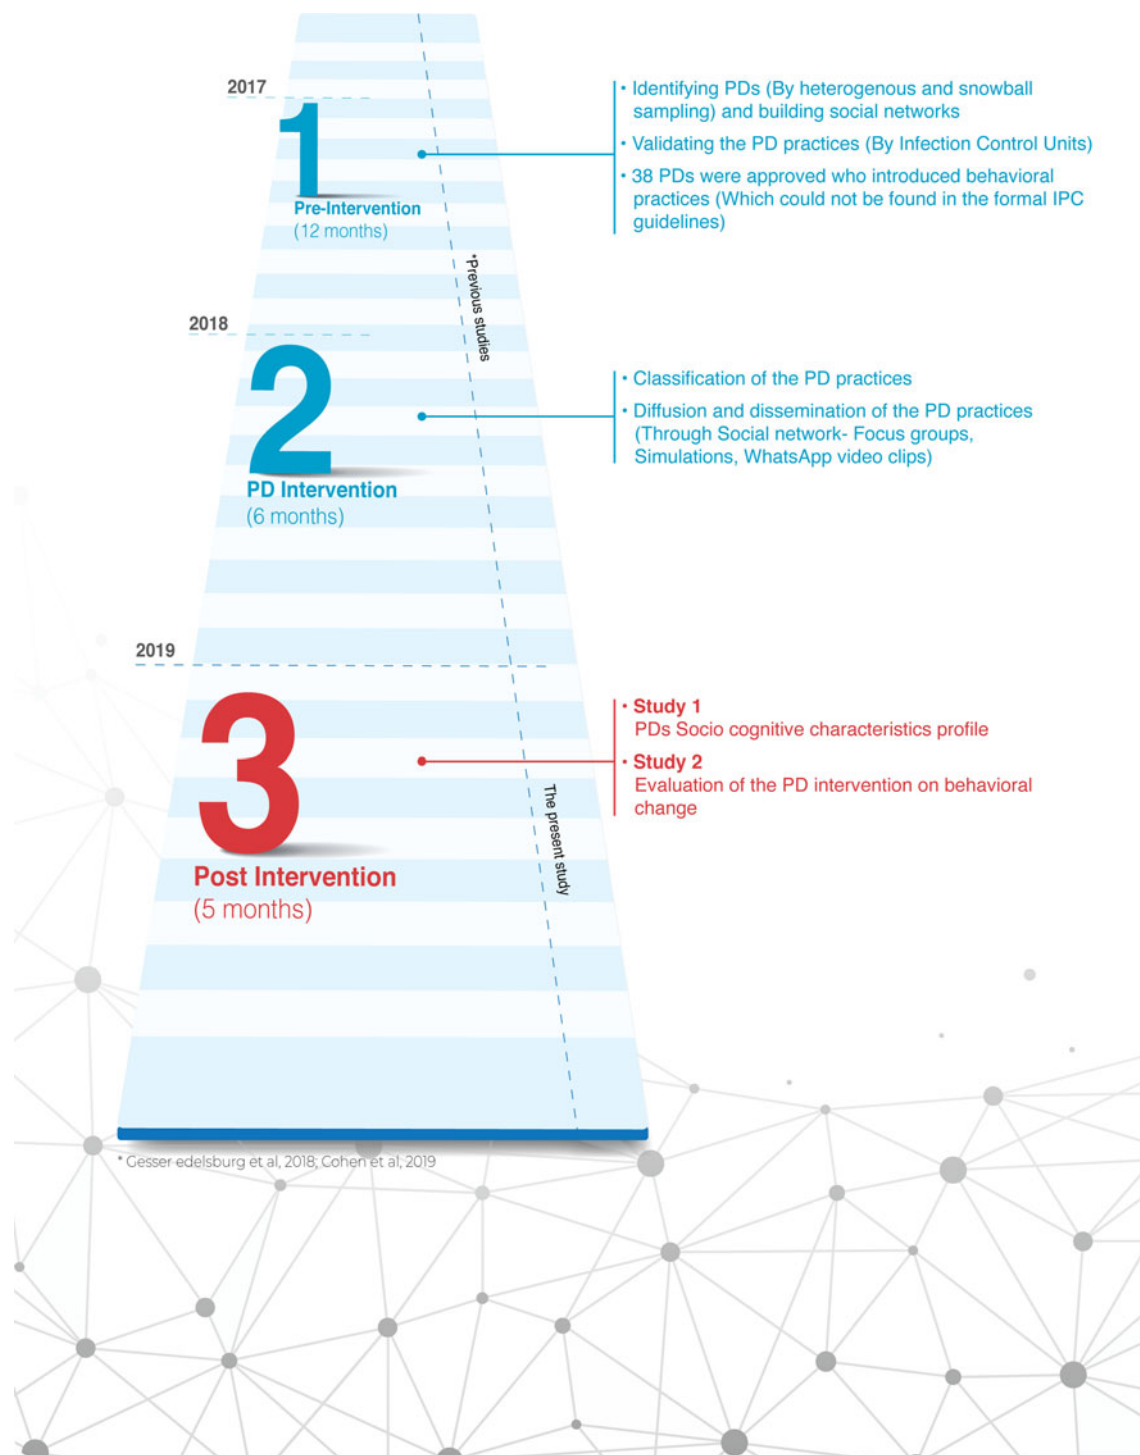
2017

1
Pre-Intervention
(12 months)

• Identifying PDs (By heterogenous and snowball sampling) and building social networks
• Validating the PD practices (By Infection Control Units)
• 38 PDs were approved who introduced behavioral practices (Which could not be found in the formal IPC guidelines)

*Previous studies

2018

2
PD Intervention
(6 months)

• Classification of the PD practices
• Diffusion and dissemination of the PD practices (Through Social network- Focus groups, Simulations, WhatsApp video clips)

2019

3
Post Intervention
(5 months)

• Study 1
PDs Socio cognitive characteristics profile
• Study 2
Evaluation of the PD intervention on behavioral change

The present study

* Gesser edelsburg et al, 2018; Cohen et al, 2019